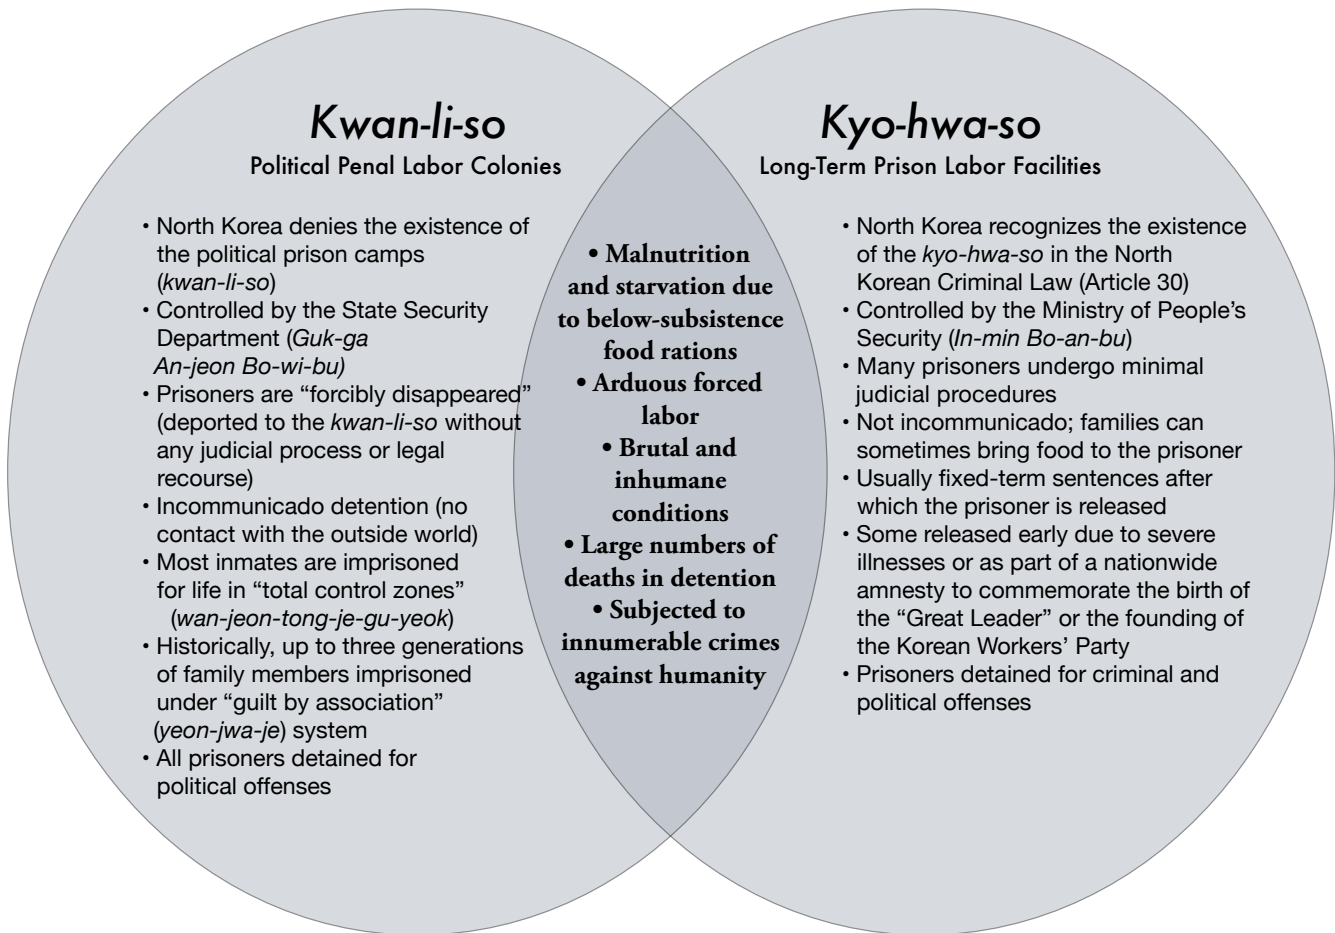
Kwan-li-so
Political Penal Labor Colonies

• North Korea denies the existence of the political prison camps (kwan-li-so)
• Controlled by the State Security Department (Guk-ga An-jeon Bo-wi-bu)
• Prisoners are "forcibly disappeared" (deported to the kwan-li-so without any judicial process or legal recourse)
• Incommunicado detention (no contact with the outside world)
• Most inmates are imprisoned for life in "total control zones" (wan-jeon-tong-je-gu-yeok)
• Historically, up to three generations of family members imprisoned under "guilt by association" (yeon-jwa-je) system
• All prisoners detained for political offenses

• Malnutrition and starvation due to below-subsistence food rations
• Arduous forced labor
• Brutal and inhumane conditions
• Large numbers of deaths in detention
• Subjected to innumerable crimes against humanity

Kyo-hwa-so
Long-Term Prison Labor Facilities

• North Korea recognizes the existence of the kyo-hwa-so in the North Korean Criminal Law (Article 30)
• Controlled by the Ministry of People's Security (In-min Bo-an-bu)
• Many prisoners undergo minimal judicial procedures
• Not incommunicado; families can sometimes bring food to the prisoner
• Usually fixed-term sentences after which the prisoner is released
• Some released early due to severe illnesses or as part of a nationwide amnesty to commemorate the birth of the "Great Leader" or the founding of the Korean Workers' Party
• Prisoners detained for criminal and political offenses